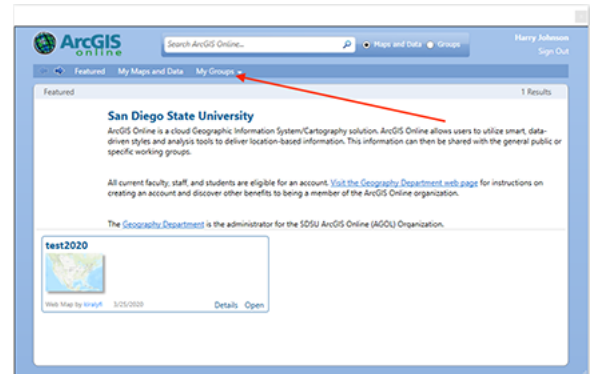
ArcGIS online

Search ArcGIS Online... Maps and Data Groups

Harry Johnson
Sign Out

Featured My Maps and Data My Groups

Featured 1 Results

San Diego State University

ArcGIS Online is a cloud Geographic Information System/Cartography solution. ArcGIS Online allows users to utilize smart, data-driven styles and analysis tools to deliver location-based information. This information can then be shared with the general public or specific working groups.

All current faculty, staff, and students are eligible for an account. Visit the Geography Department web page for instructions on creating an account and discover other benefits to being a member of the ArcGIS Online organization.

The Geography Department is the administrator for the SDSU ArcGIS Online (AGOL) Organization.

test2020

Web Map by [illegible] 3/25/2020 Details Open